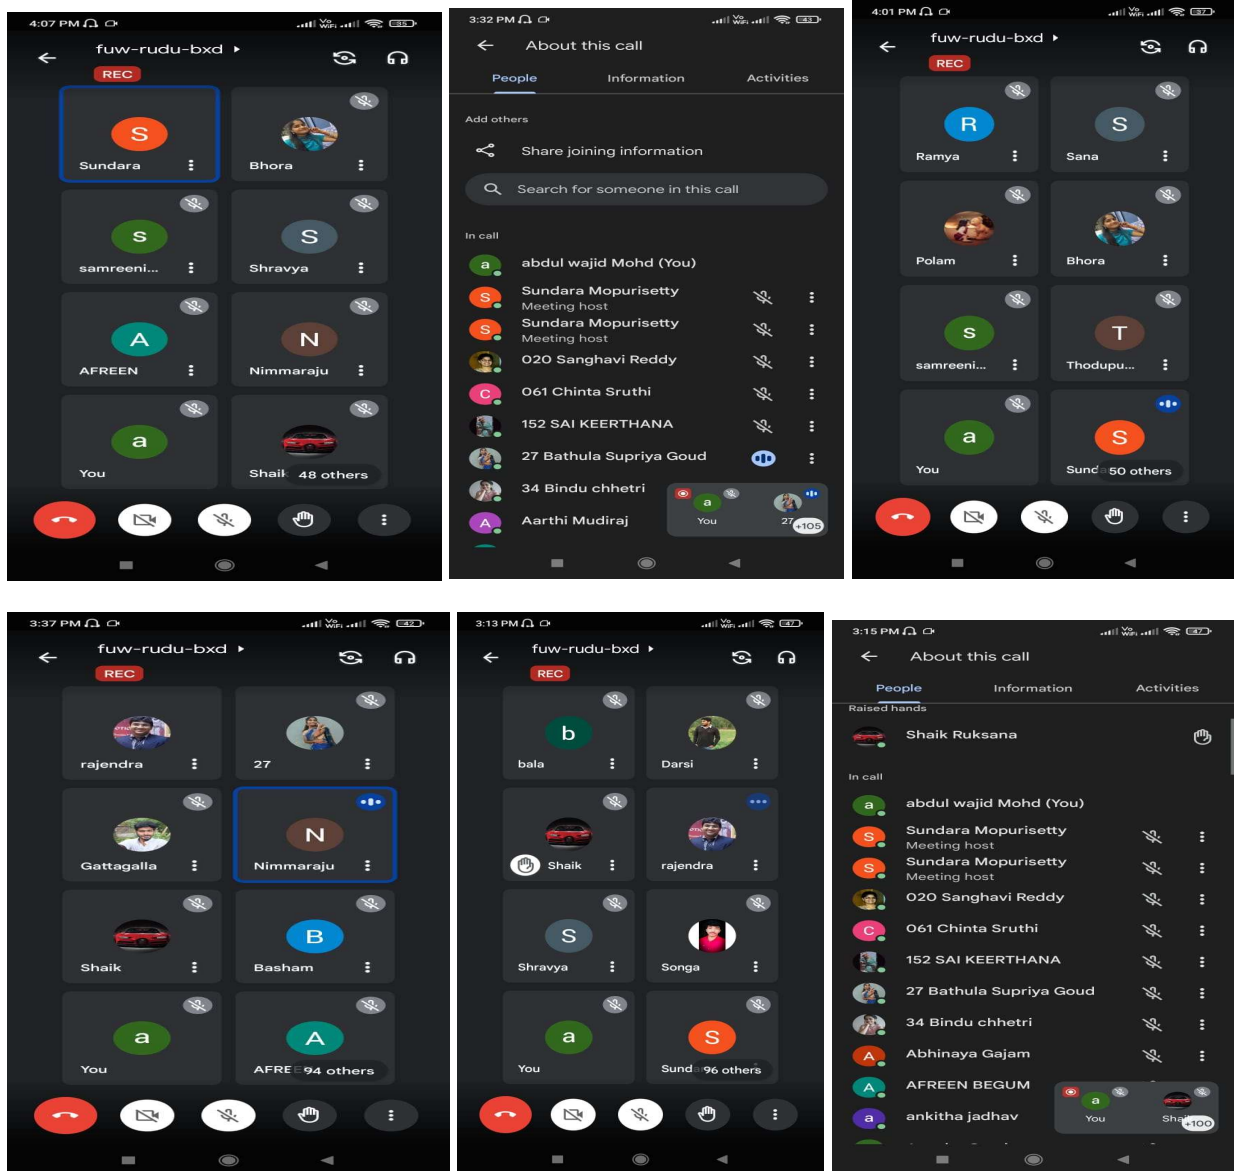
4:07 PM
fuw-rudu-bxd ▸
REC
S
Sundara
Bhora
S
samreeni...
S
Shravya
A
AFREEN
N
Nimmaraju
a
You
Shaik 48 others

3:32 PM
About this call
People
Information
Activities
Add others
Share joining information
Search for someone in this call
In call
a abdul wajid Mohd (You)
S Sundara Mopurisetty
Meeting host
S Sundara Mopurisetty
Meeting host
020 Sanghavi Reddy
C 061 Chinta Sruthi
152 SAI KEERTHANA
27 Bathula Supriya Goud
34 Bindu chhetri
A Aarthi Mudiraj
a
You
27 +105

4:01 PM
fuw-rudu-bxd ▸
REC
R
Ramya
S
Sana
Polam
Bhora
S
samreeni...
T
Thodupu...
a
You
S
Sund 50 others

3:37 PM
fuw-rudu-bxd ▸
REC
rajendra
27
Gattagalla
N
Nimmaraju
Shaik
B
Basham
a
You
A
AFRE 94 others

3:13 PM
fuw-rudu-bxd ▸
REC
b
bala
Darsi
Shaik
rajendra
S
Shravya
Songa
a
You
S
Sund 96 others

3:15 PM
About this call
People
Information
Activities
Raised hands
Shaik Ruksana
In call
a abdul wajid Mohd (You)
S Sundara Mopurisetty
Meeting host
S Sundara Mopurisetty
Meeting host
020 Sanghavi Reddy
C 061 Chinta Sruthi
152 SAI KEERTHANA
27 Bathula Supriya Goud
34 Bindu chhetri
A Abhinaya Gajam
A AFREEN BEGUM
a ankitha jadhav
a
You
Shai +100